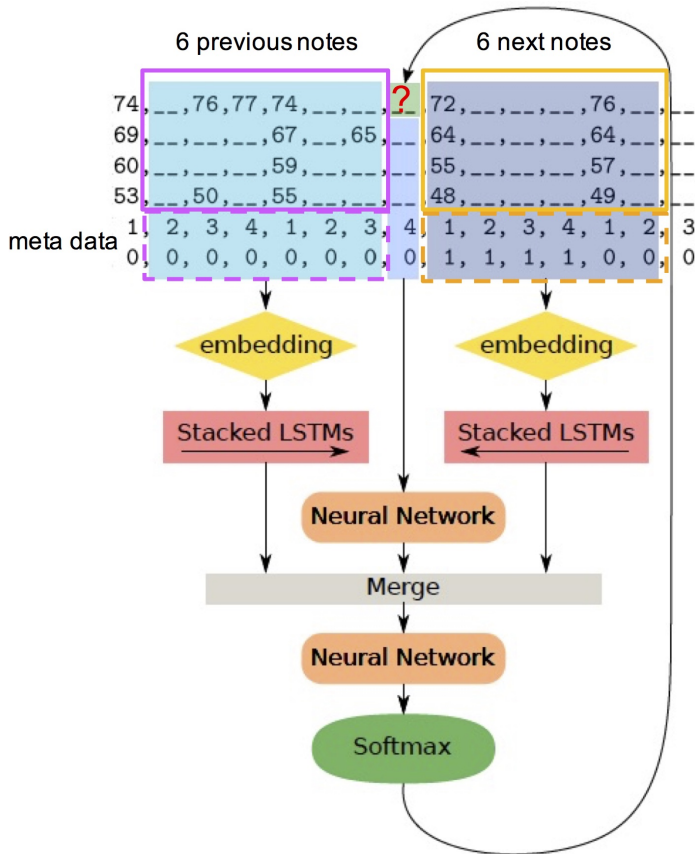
6 previous notes

6 next notes

74,__,__,76,77,74,__,__,?,72,__,__,__,76,__

69,__,__,__,__,67,__,65,__,64,__,__,__,64,__

60,__,__,__,__,59,__,__,__,55,__,__,__,57,__

53,__,50,__,55,__,__,__,__,48,__,__,__,49,__

meta data

1, 2, 3, 4, 1, 2, 3, 4, 1, 2, 3, 4, 1, 2, 3

0, 0, 0, 0, 0, 0, 0, 0, 1, 1, 1, 1, 0, 0, 0

embedding

embedding

Stacked LSTMs

Stacked LSTMs

Neural Network

Merge

Neural Network

Softmax